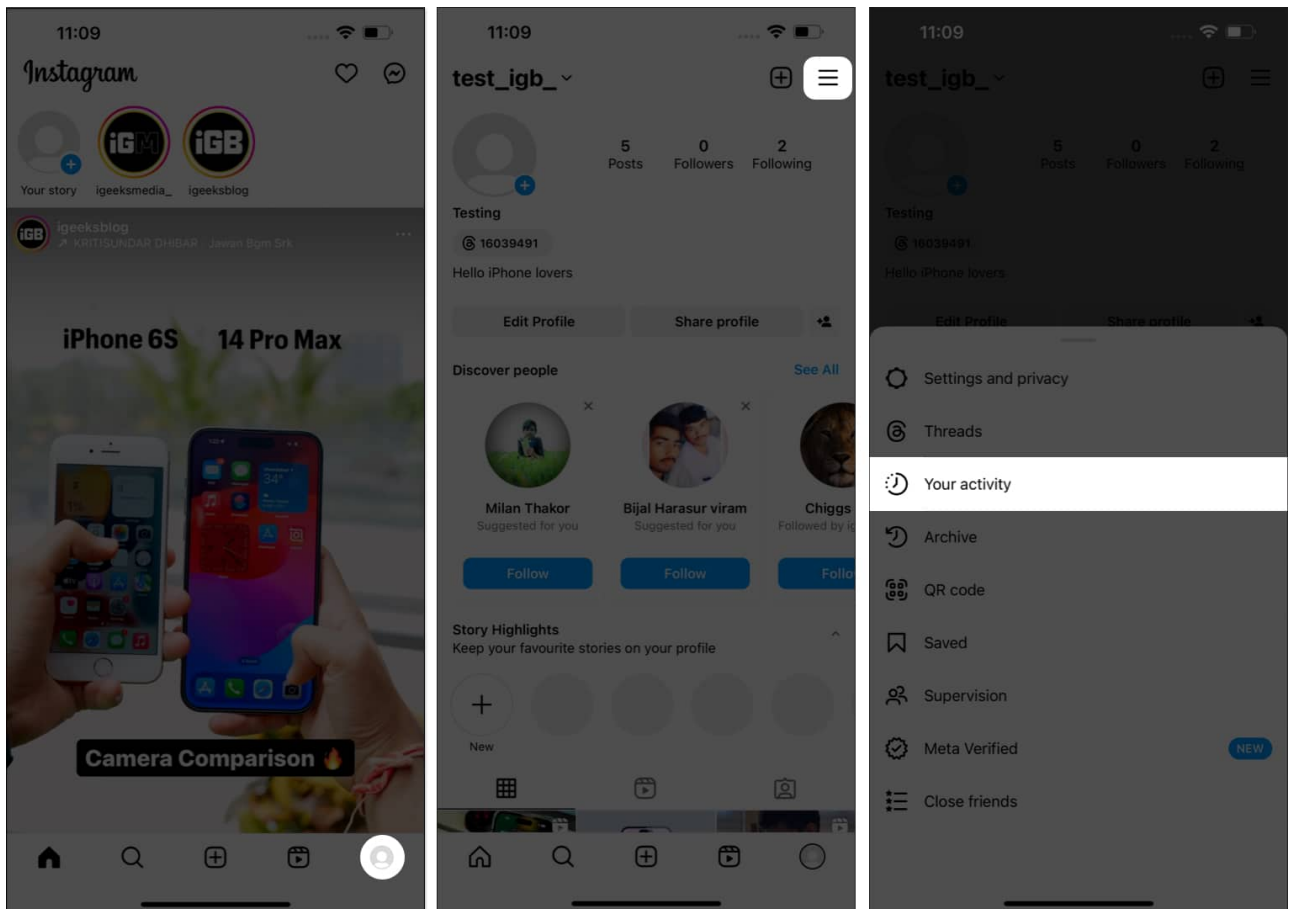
11:09

Instagram

Your story igeeksmedia_ igeeksblog

igeeksblog
KRITISUNDAR DHIBAR · Jawan Bgm Srk

iPhone 6S 14 Pro Max

34°

Camera Comparison 🔥

11:09

test_igb_

5 Posts 0 Followers 2 Following

Testing

16039491

Hello iPhone lovers

Edit Profile Share profile

Discover people See All

Milan Thakor
Suggested for you
Follow

Bijal Harasur viram
Suggested for you
Follow

Chiggs
Followed by ig
Follo

Story Highlights
Keep your favourite stories on your profile

New

11:09

test_igb_

5 Posts 0 Followers 2 Following

Testing

16039491

Hello iPhone lovers

Edit Profile Share profile

Settings and privacy

Threads

Your activity

Archive

QR code

Saved

Supervision

Meta Verified NEW

Close friends